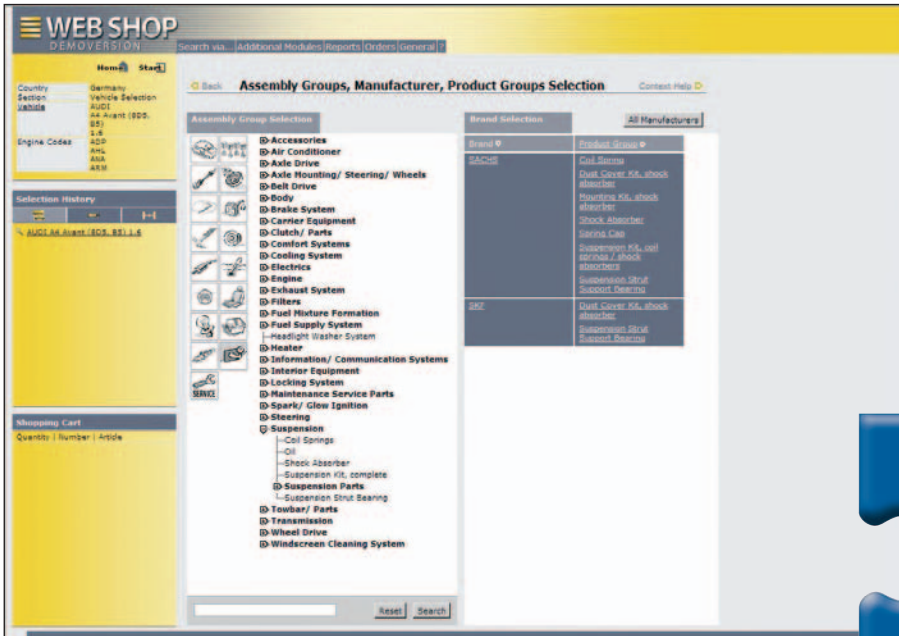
WEB SHOP
DEMOVERSION

Search via... | Additional Modules | Reports | Orders | General | ?

Home Start

| | |
|---|---|
| Country | Germany |
| Section | Vehicle Selection |
| Vehicle | AUDI A4 Avant (8D5, B5) 1.6 |
| Engine Codes | ADP AHL ANA ARM |

Selection History

AUDI A4 Avant (8D5, B5) 1.6

Shopping Cart

Quantity | Number | Article

Back

Assembly Groups, Manufacturer, Product Groups Selection

Context Help

Assembly Group Selection

SERVICE

Accessories
Air Conditioner
Axle Drive
Axle Mounting/ Steering/ Wheels
Belt Drive
Body
Brake System
Carrier Equipment
Clutch/ Parts
Comfort Systems
Cooling System
Electrics
Engine
Exhaust System
Filters
Fuel Mixture Formation
Fuel Supply System
Headlight Washer System
Heater
Information/ Communication Systems
Interior Equipment
Locking System
Maintenance Service Parts
Spark/ Glow Ignition
Steering
Suspension
Coil Springs
Oil
Shock Absorber
Suspension Kit, complete
Suspension Parts
Suspension Strut Bearing
Towbar/ Parts
Transmission
Wheel Drive
Windscreen Cleaning System

Reset Search

Brand Selection

All Manufacturers

| Brand | Product Group |
|---|---|
| SACHS | Coil Spring<br>Dust Cover Kit, shock absorber<br>Mounting Kit, shock absorber<br>Shock Absorber<br>Spring Cap<br>Suspension Kit, coil springs / shock absorbers<br>Suspension Strut Support Bearing |
| SKF | Dust Cover Kit, shock absorber<br>Suspension Strut Support Bearing |